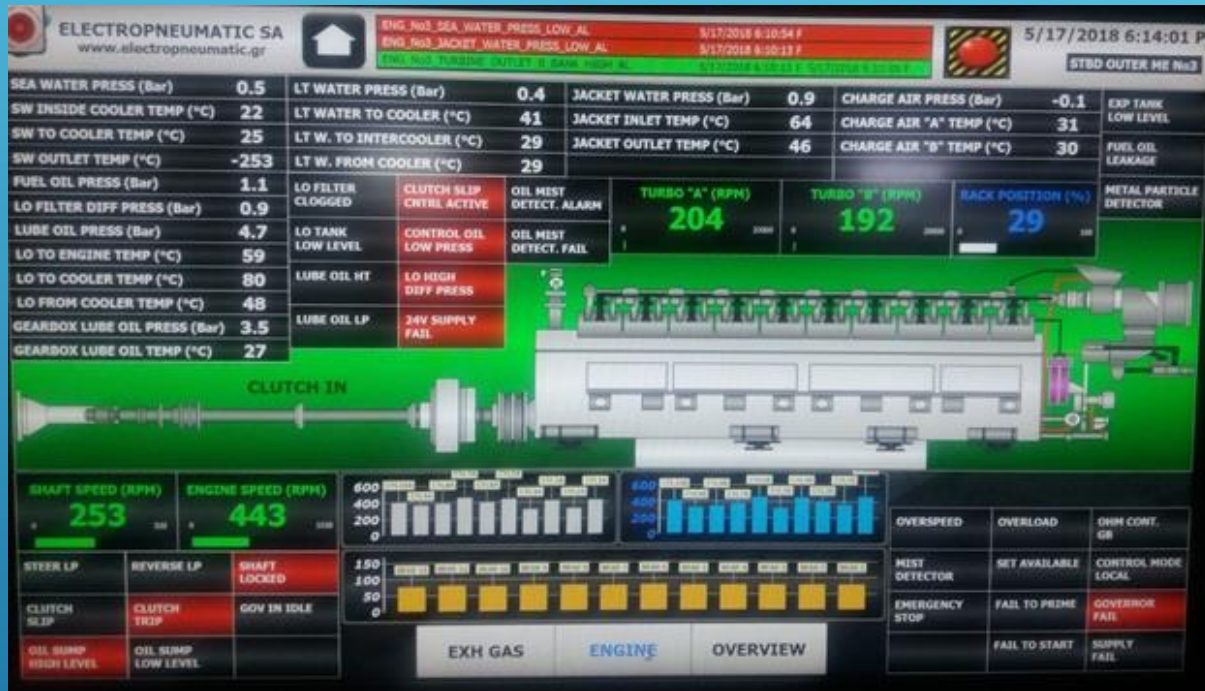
ELECTROPNEUMATIC SA
www.electropneumatic.gr

ENG_No3_SEA_WATER_PRESS_LOW_AL 5/17/2018 6:10:54 F
ENG_No3_JACKET_WATER_PRESS_LOW_AL 5/17/2018 6:10:13 F
ENG_No3_TURBINE_OUTLET_B_BANK_HIGH_AL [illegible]

5/17/2018 6:14:01 P
STBD OUTER ME No3

| | |
|---|---|
| SEA WATER PRESS (Bar) | 0.5 |
| SW INSIDE COOLER TEMP (°C) | 22 |
| SW TO COOLER TEMP (°C) | 25 |
| SW OUTLET TEMP (°C) | -253 |
| FUEL OIL PRESS (Bar) | 1.1 |
| LO FILTER DIFF PRESS (Bar) | 0.9 |
| LUBE OIL PRESS (Bar) | 4.7 |
| LO TO ENGINE TEMP (°C) | 59 |
| LO TO COOLER TEMP (°C) | 80 |
| LO FROM COOLER TEMP (°C) | 48 |
| GEARBOX LUBE OIL PRESS (Bar) | 3.5 |
| GEARBOX LUBE OIL TEMP (°C) | 27 |

| | |
|---|---|
| LT WATER PRESS (Bar) | 0.4 |
| LT WATER TO COOLER (°C) | 41 |
| LT W. TO INTERCOOLER (°C) | 29 |
| LT W. FROM COOLER (°C) | 29 |

| | |
|---|---|
| JACKET WATER PRESS (Bar) | 0.9 |
| JACKET INLET TEMP (°C) | 64 |
| JACKET OUTLET TEMP (°C) | 46 |

| | |
|---|---|
| CHARGE AIR PRESS (Bar) | -0.1 |
| CHARGE AIR "A" TEMP (°C) | 31 |
| CHARGE AIR "B" TEMP (°C) | 30 |

EXP TANK LOW LEVEL
FUEL OIL LEAKAGE
METAL PARTICLE DETECTOR

LO FILTER CLOGGED
CLUTCH SLIP CNTRL ACTIVE
OIL MIST DETECT. ALARM
LO TANK LOW LEVEL
CONTROL OIL LOW PRESS
OIL MIST DETECT. FAIL
LUBE OIL HT
LO HIGH DIFF PRESS
LUBE OIL LP
24V SUPPLY FAIL

TURBO "A" (RPM) 204
TURBO "B" (RPM) 192
RACK POSITION (%) 29

CLUTCH IN

SHAFT SPEED (RPM) 253
ENGINE SPEED (RPM) 443

600
400
200
0

150
100
50
0

STEER LP
REVERSE LP
SHAFT LOCKED
CLUTCH SLIP
CLUTCH TRIP
GOV IN IDLE
OIL SUMP HIGH LEVEL
OIL SUMP LOW LEVEL

OVERSPEED
OVERLOAD
OHM CONT. GB
MIST DETECTOR
SET AVAILABLE
CONTROL MODE LOCAL
EMERGENCY STOP
FAIL TO PRIME
GOVERNOR FAIL
FAIL TO START
SUPPLY FAIL

EXH GAS
ENGINE
OVERVIEW